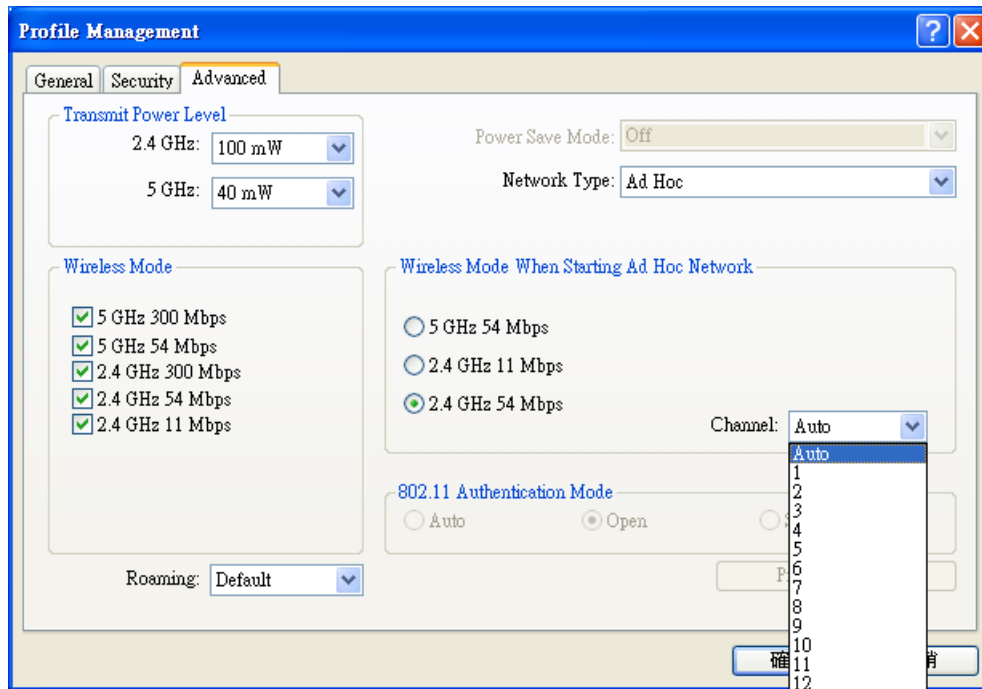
Profile Management

General | Security | Advanced

Transmit Power Level
2.4 GHz: 100 mW
5 GHz: 40 mW

Power Save Mode: Off
Network Type: Ad Hoc

Wireless Mode
5 GHz 300 Mbps
5 GHz 54 Mbps
2.4 GHz 300 Mbps
2.4 GHz 54 Mbps
2.4 GHz 11 Mbps

Wireless Mode When Starting Ad Hoc Network
5 GHz 54 Mbps
2.4 GHz 11 Mbps
2.4 GHz 54 Mbps

Channel: Auto
Auto
1
2
3
4
5
6
7
8
9
10
11
12

802.11 Authentication Mode
Auto
Open
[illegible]

Roaming: Default

P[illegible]

確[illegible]
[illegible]消